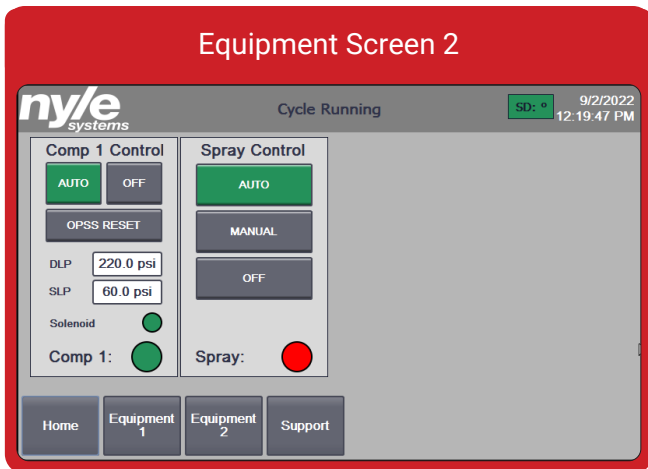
Equipment Screen 2

nyle systems

Cycle Running

SD: °

9/2/2022
12:19:47 PM

Comp 1 Control

AUTO

OFF

OPSS RESET

DLP 220.0 psi

SLP 60.0 psi

Solenoid

Comp 1:

Spray Control

AUTO

MANUAL

OFF

Spray:

Home

Equipment 1

Equipment 2

Support